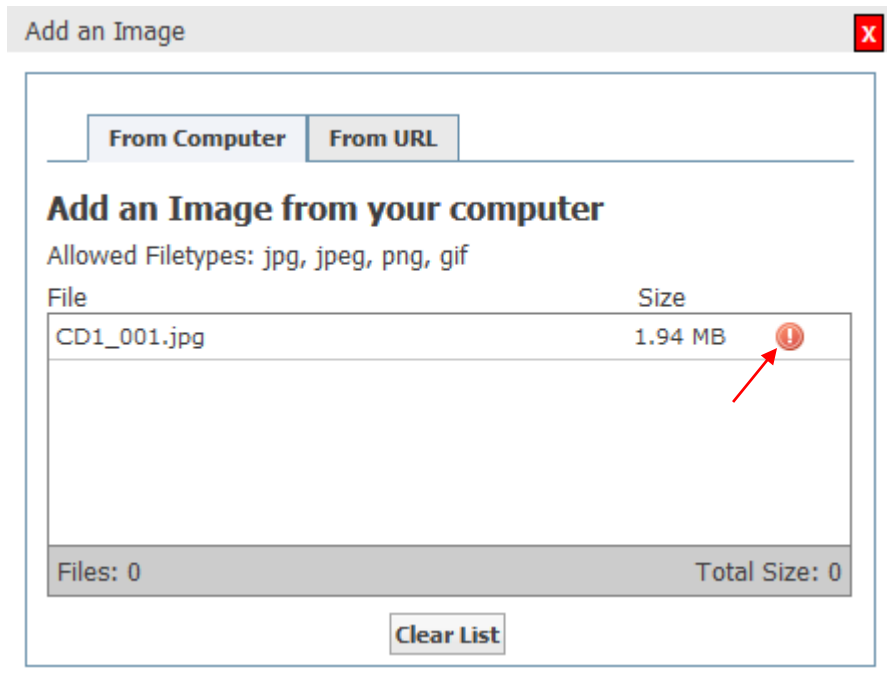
Add an Image

X

From Computer | From URL

Add an Image from your computer

Allowed Filetypes: jpg, jpeg, png, gif

| File | Size |
|---|---|
| CD1_001.jpg | 1.94 MB |

Files: 0

Total Size: 0

Clear List